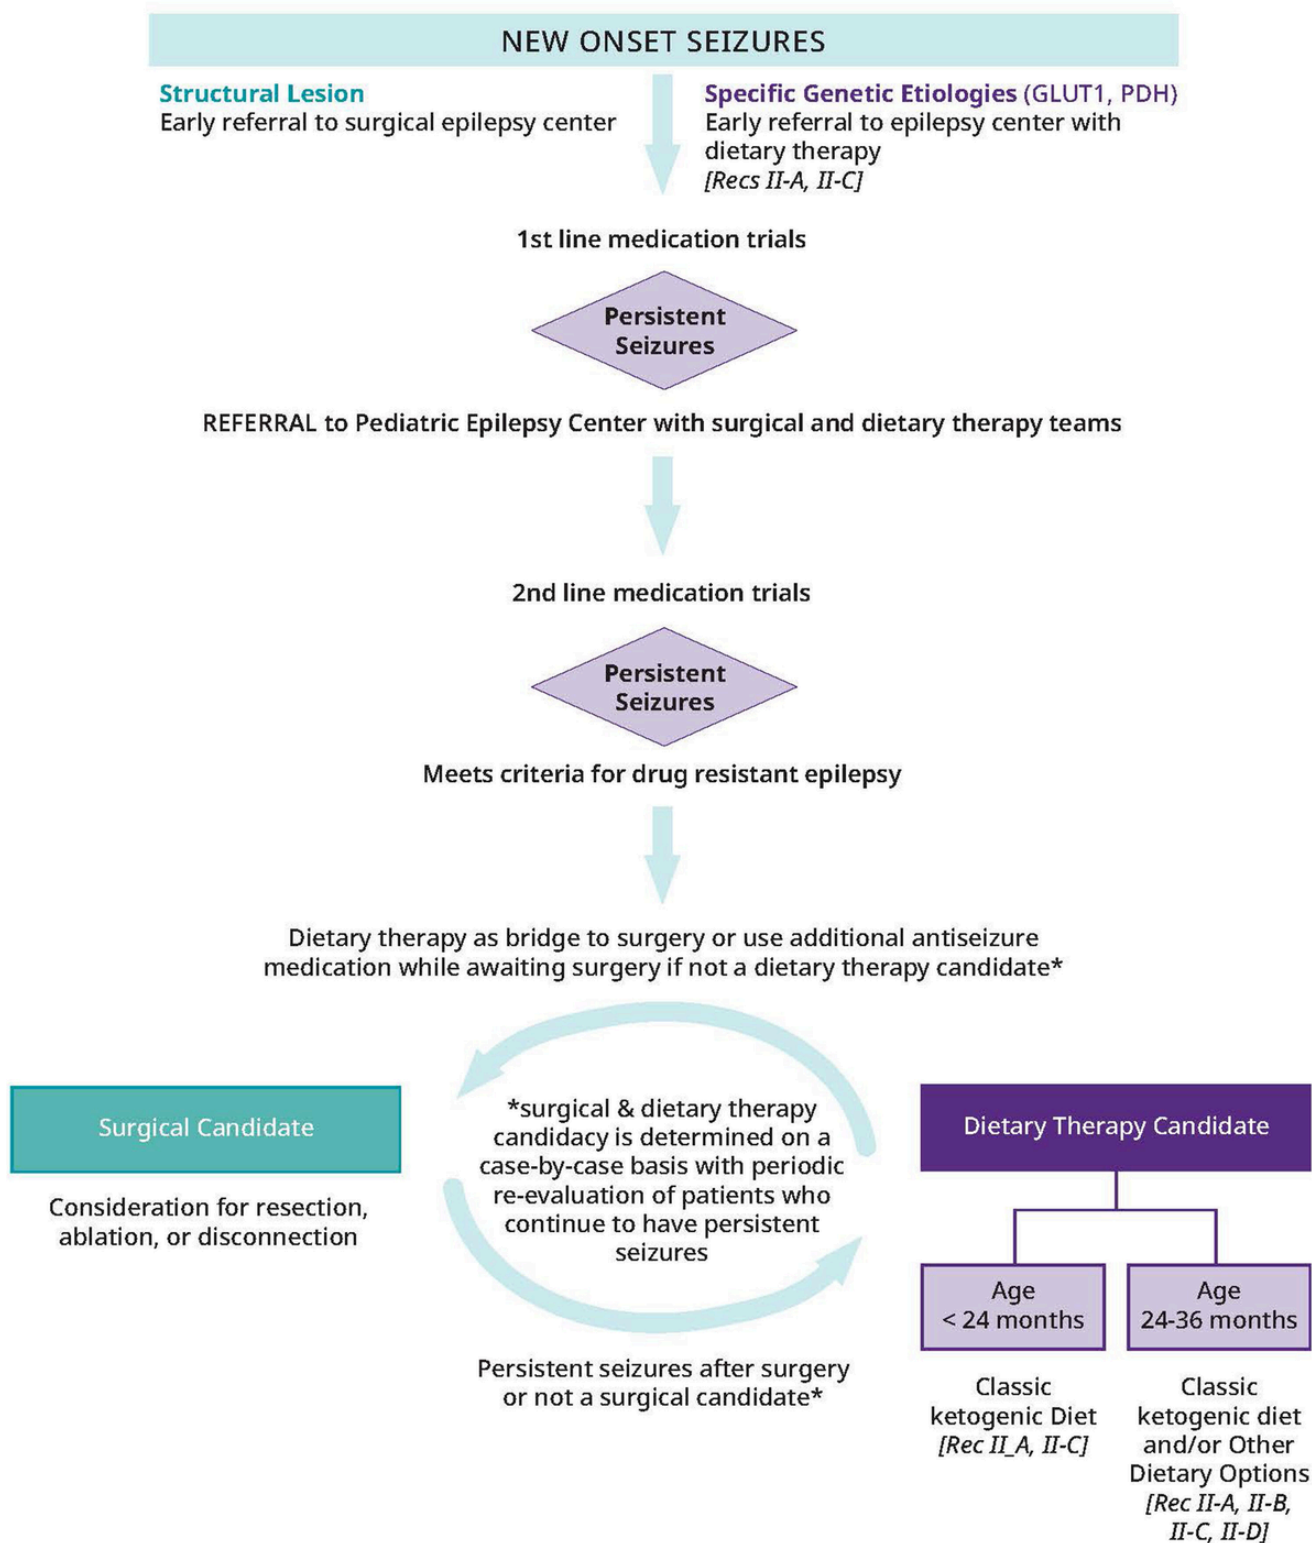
NEW ONSET SEIZURES

Structural Lesion
Early referral to surgical epilepsy center

Specific Genetic Etiologies (GLUT1, PDH)
Early referral to epilepsy center with dietary therapy
[Recs II-A, II-C]

1st line medication trials

Persistent Seizures

REFERRAL to Pediatric Epilepsy Center with surgical and dietary therapy teams

2nd line medication trials

Persistent Seizures

Meets criteria for drug resistant epilepsy

Dietary therapy as bridge to surgery or use additional antiseizure medication while awaiting surgery if not a dietary therapy candidate*

Surgical Candidate

Consideration for resection, ablation, or disconnection

*surgical & dietary therapy candidacy is determined on a case-by-case basis with periodic re-evaluation of patients who continue to have persistent seizures

Persistent seizures after surgery or not a surgical candidate*

Dietary Therapy Candidate

Age < 24 months

Classic ketogenic Diet [Rec II_A, II-C]

Age 24-36 months

Classic ketogenic diet and/or Other Dietary Options [Rec II-A, II-B, II-C, II-D]